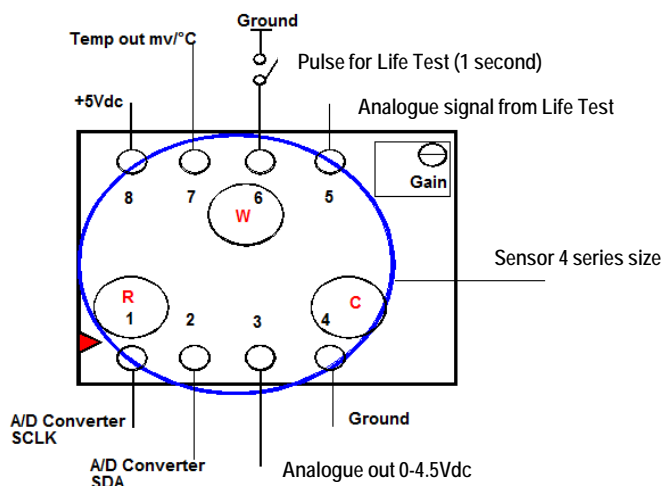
Ground

Temp out mv/°C

Pulse for Life Test (1 second)

+5Vdc

Analogue signal from Life Test

Gain

8

7

6

W

5

Sensor 4 series size

R

1

2

3

4

C

A/D Converter SCLK

Ground

A/D Converter SDA

Analogue out 0-4.5Vdc